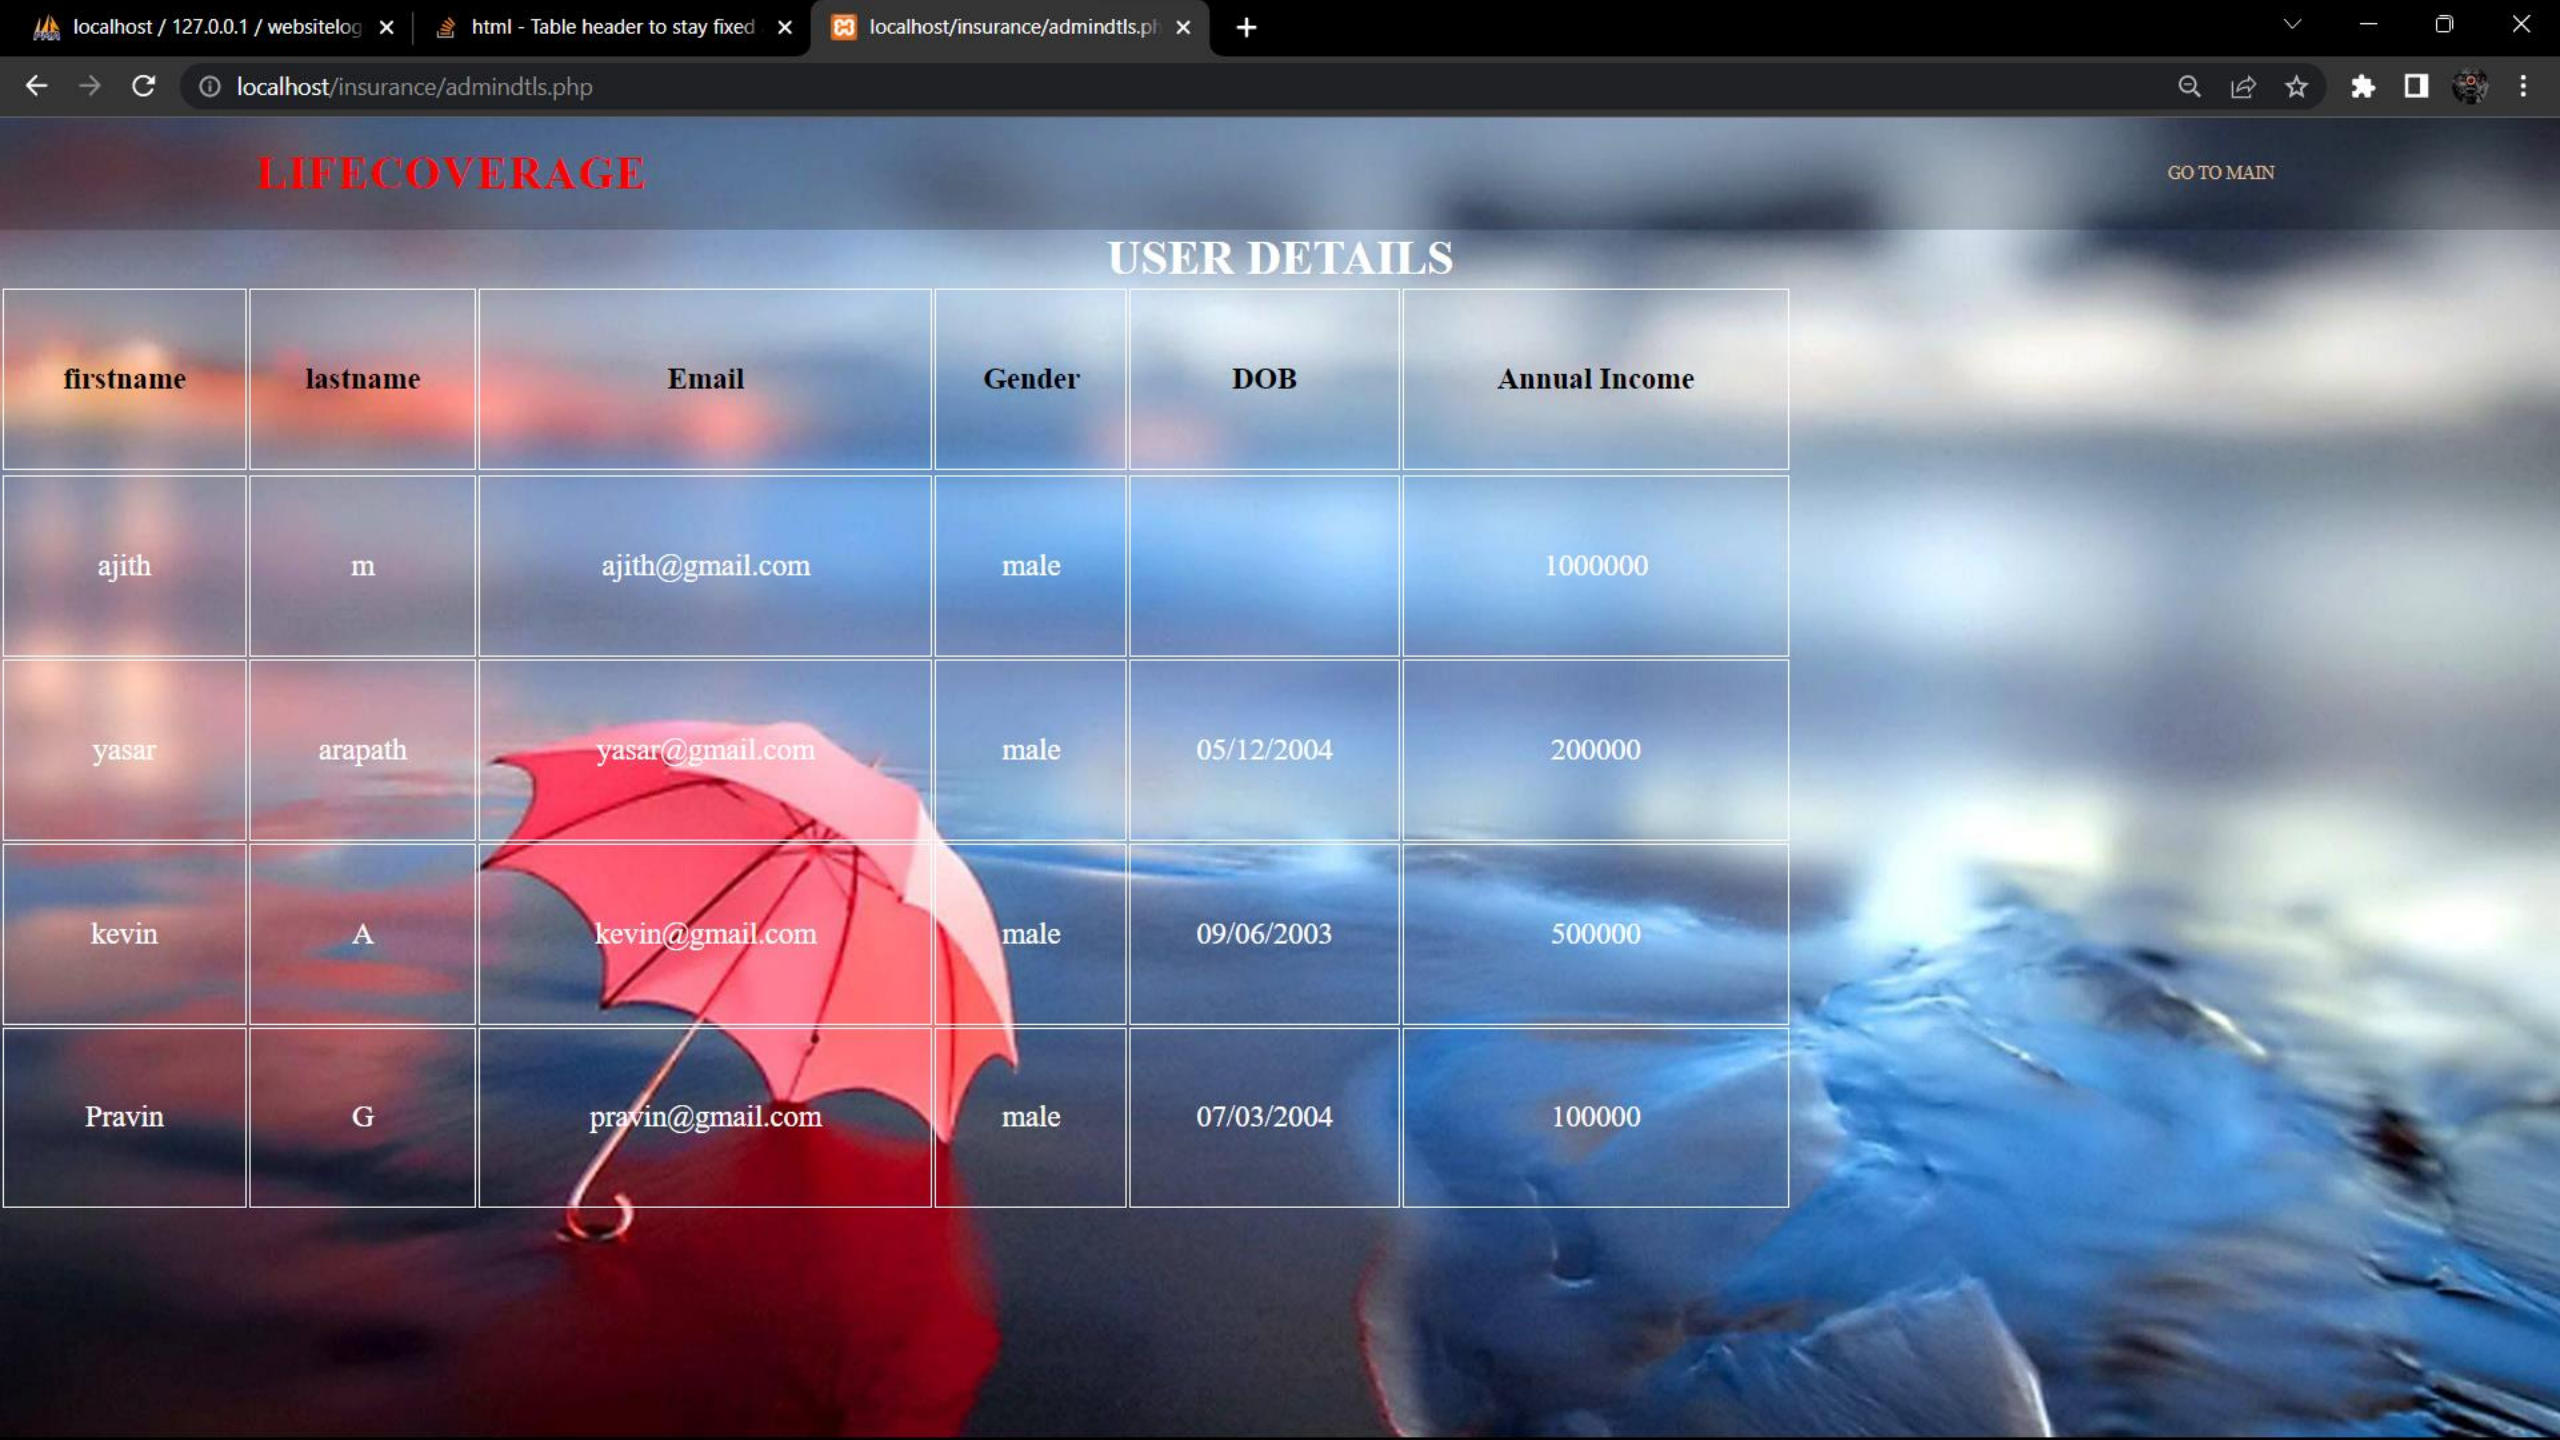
localhost / 127.0.0.1 / websitelog | html - Table header to stay fixed | localhost/insurance/admindtls.ph

localhost/insurance/admindtls.php

LIFECOVERAGE

GO TO MAIN

USER DETAILS

| firstname | lastname | Email | Gender | DOB | Annual Income |
|---|---|---|---|---|---|
| ajith | m | ajith@gmail.com | male | | 1000000 |
| yasar | arapath | yasar@gmail.com | male | 05/12/2004 | 200000 |
| kevin | A | kevin@gmail.com | male | 09/06/2003 | 500000 |
| Pravin | G | pravin@gmail.com | male | 07/03/2004 | 100000 |